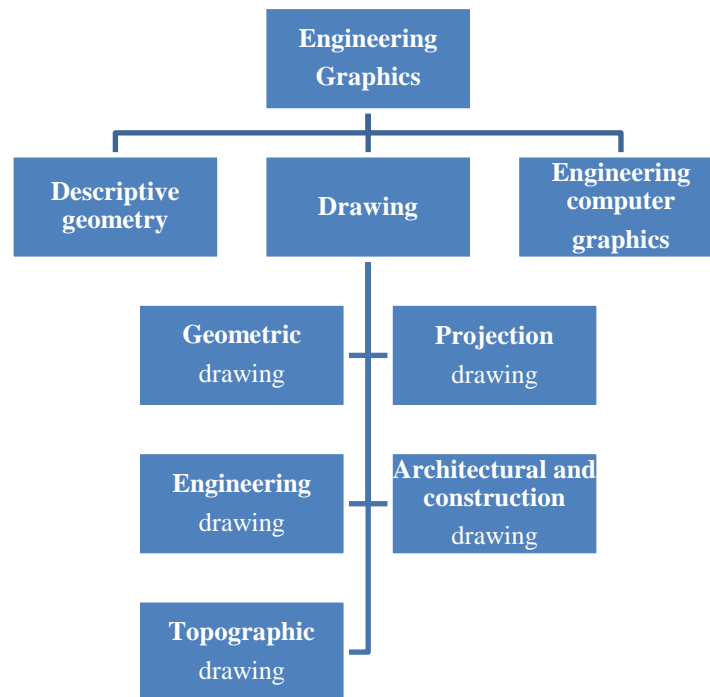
Engineering Graphics

Descriptive geometry

Drawing

Engineering computer graphics

Geometric drawing

Projection drawing

Engineering drawing

Architectural and construction drawing

Topographic drawing